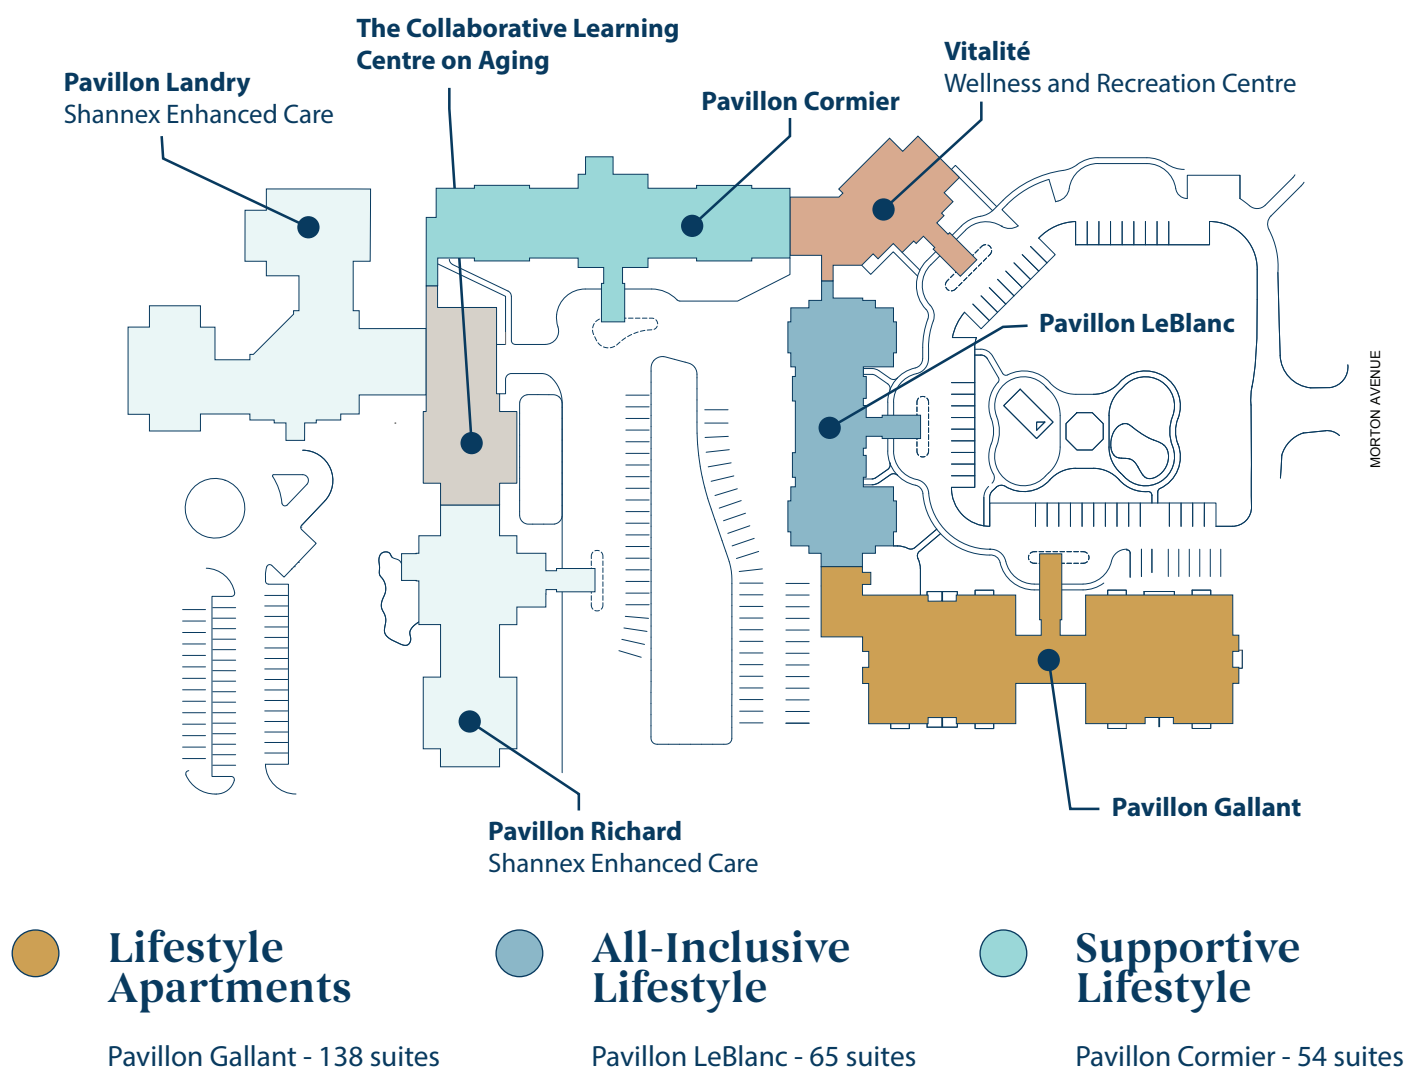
Pavillon Landry
Shannex Enhanced Care

The Collaborative Learning Centre on Aging

Pavillon Cormier

Vitalité
Wellness and Recreation Centre

Pavillon LeBlanc

MORTON AVENUE

Pavillon Gallant

Pavillon Richard
Shannex Enhanced Care

Lifestyle Apartments

Pavillon Gallant - 138 suites

All-Inclusive Lifestyle

Pavillon LeBlanc - 65 suites

Supportive Lifestyle

Pavillon Cormier - 54 suites